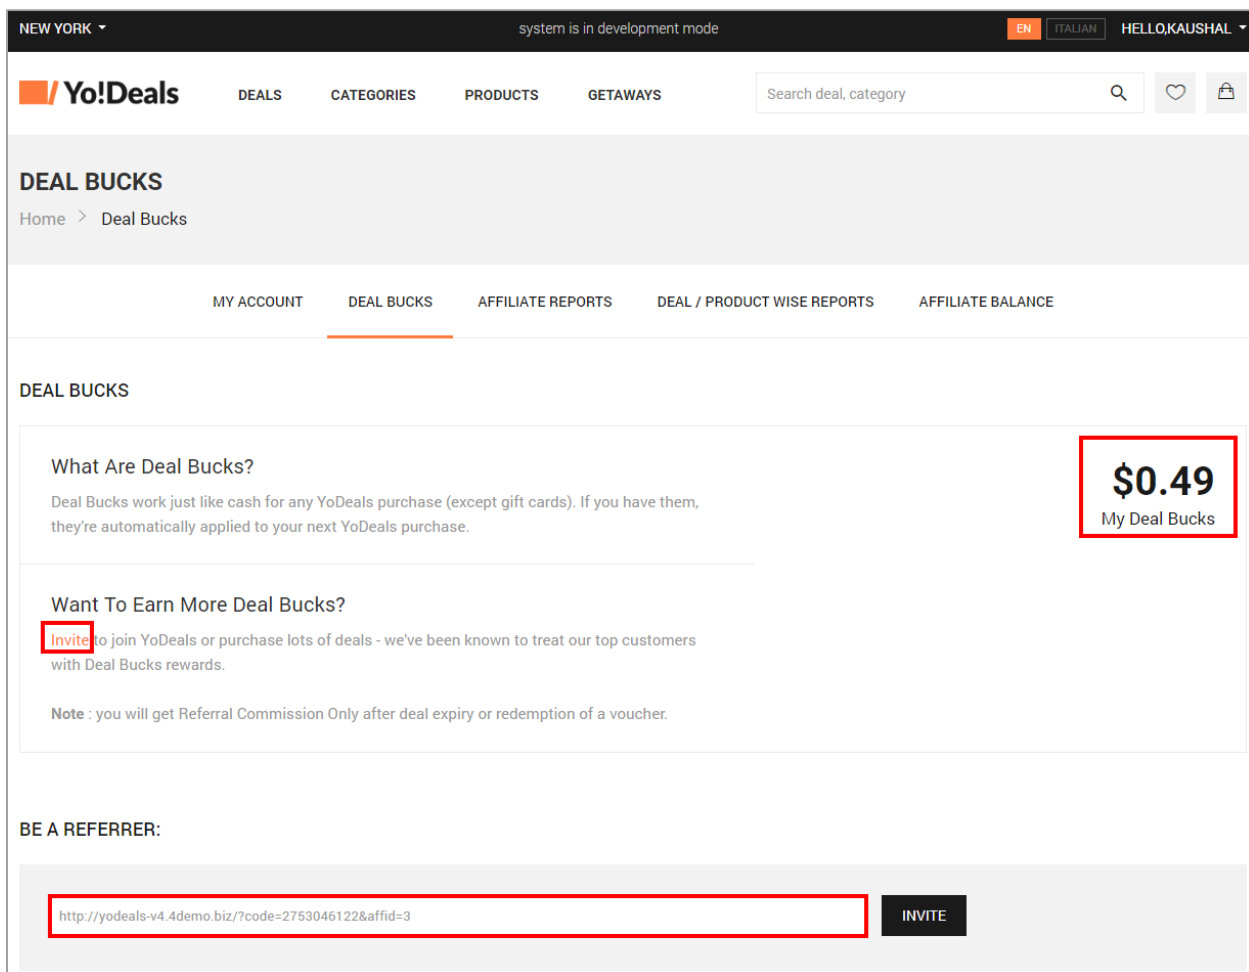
NEW YORK
system is in development mode
EN ITALIAN HELLO,KAUSHAL

Yo!Deals
DEALS CATEGORIES PRODUCTS GETAWAYS
Search deal, category

DEAL BUCKS
Home > Deal Bucks

MY ACCOUNT DEAL BUCKS AFFILIATE REPORTS DEAL / PRODUCT WISE REPORTS AFFILIATE BALANCE

DEAL BUCKS

What Are Deal Bucks?
Deal Bucks work just like cash for any YoDeals purchase (except gift cards). If you have them, they're automatically applied to your next YoDeals purchase.

$0.49
My Deal Bucks

Want To Earn More Deal Bucks?
Invite to join YoDeals or purchase lots of deals - we've been known to treat our top customers with Deal Bucks rewards.

Note : you will get Referral Commission Only after deal expiry or redemption of a voucher.

BE A REFERRER:

http://yodeals-v4.4demo.biz/?code=2753046122&affid=3
INVITE